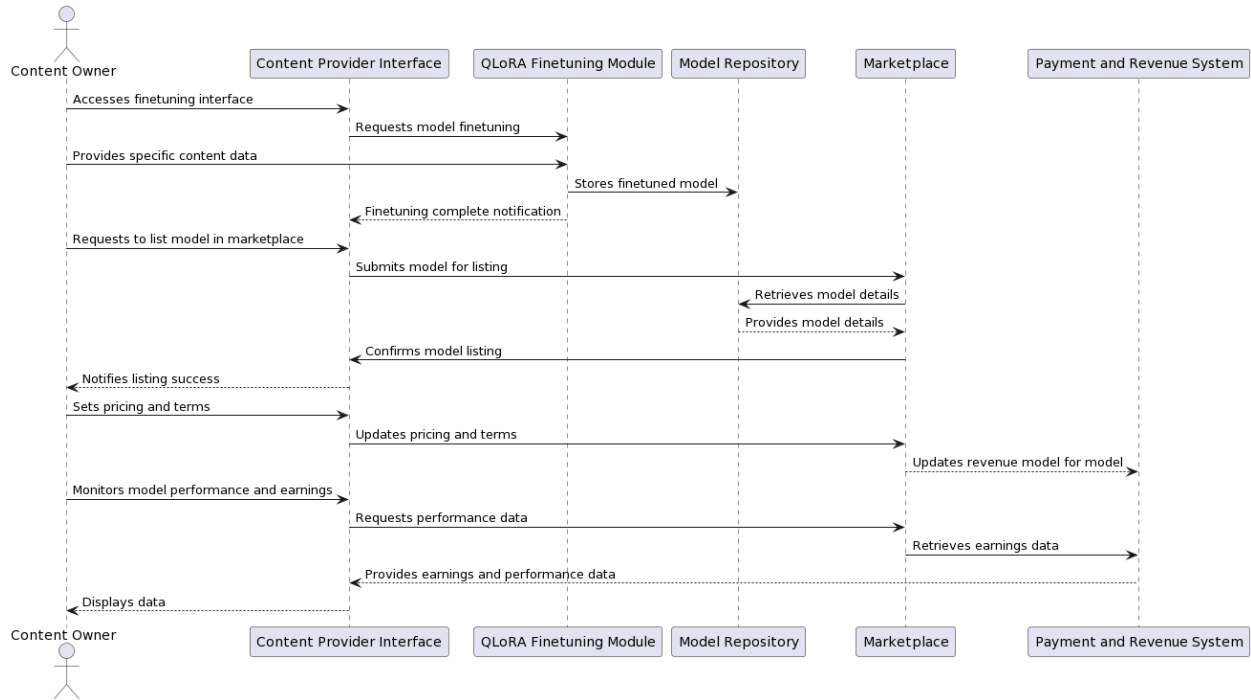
Content Owner

Content Provider Interface

QLoRA Finetuning Module

Model Repository

Marketplace

Payment and Revenue System

Accesses finetuning interface

Requests model finetuning

Provides specific content data

Stores finetuned model

Finetuning complete notification

Requests to list model in marketplace

Submits model for listing

Retrieves model details

Provides model details

Confirms model listing

Notifies listing success

Sets pricing and terms

Updates pricing and terms

Updates revenue model for model

Monitors model performance and earnings

Requests performance data

Retrieves earnings data

Provides earnings and performance data

Displays data

Content Owner

Content Provider Interface

QLoRA Finetuning Module

Model Repository

Marketplace

Payment and Revenue System